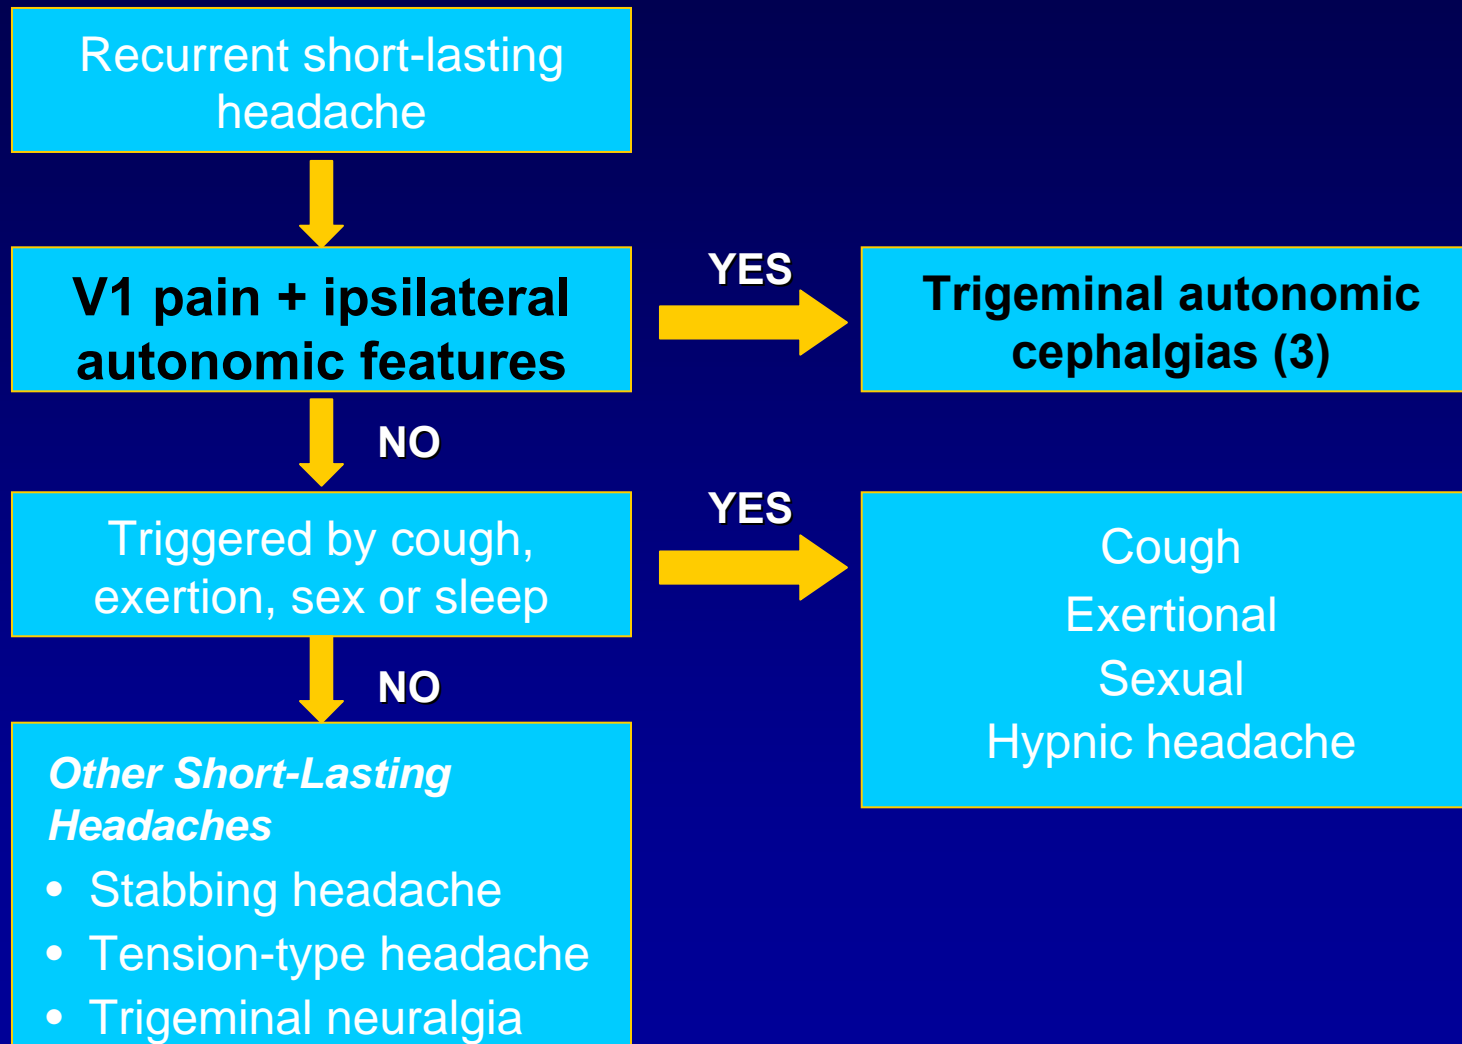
Recurrent short-lasting headache

V1 pain + ipsilateral autonomic features

YES

Trigeminal autonomic cephalgias (3)

NO

Triggered by cough, exertion, sex or sleep

YES

Cough
Exertional
Sexual
Hypnic headache

NO

*Other Short-Lasting Headaches*
• Stabbing headache
• Tension-type headache
• Trigeminal neuralgia